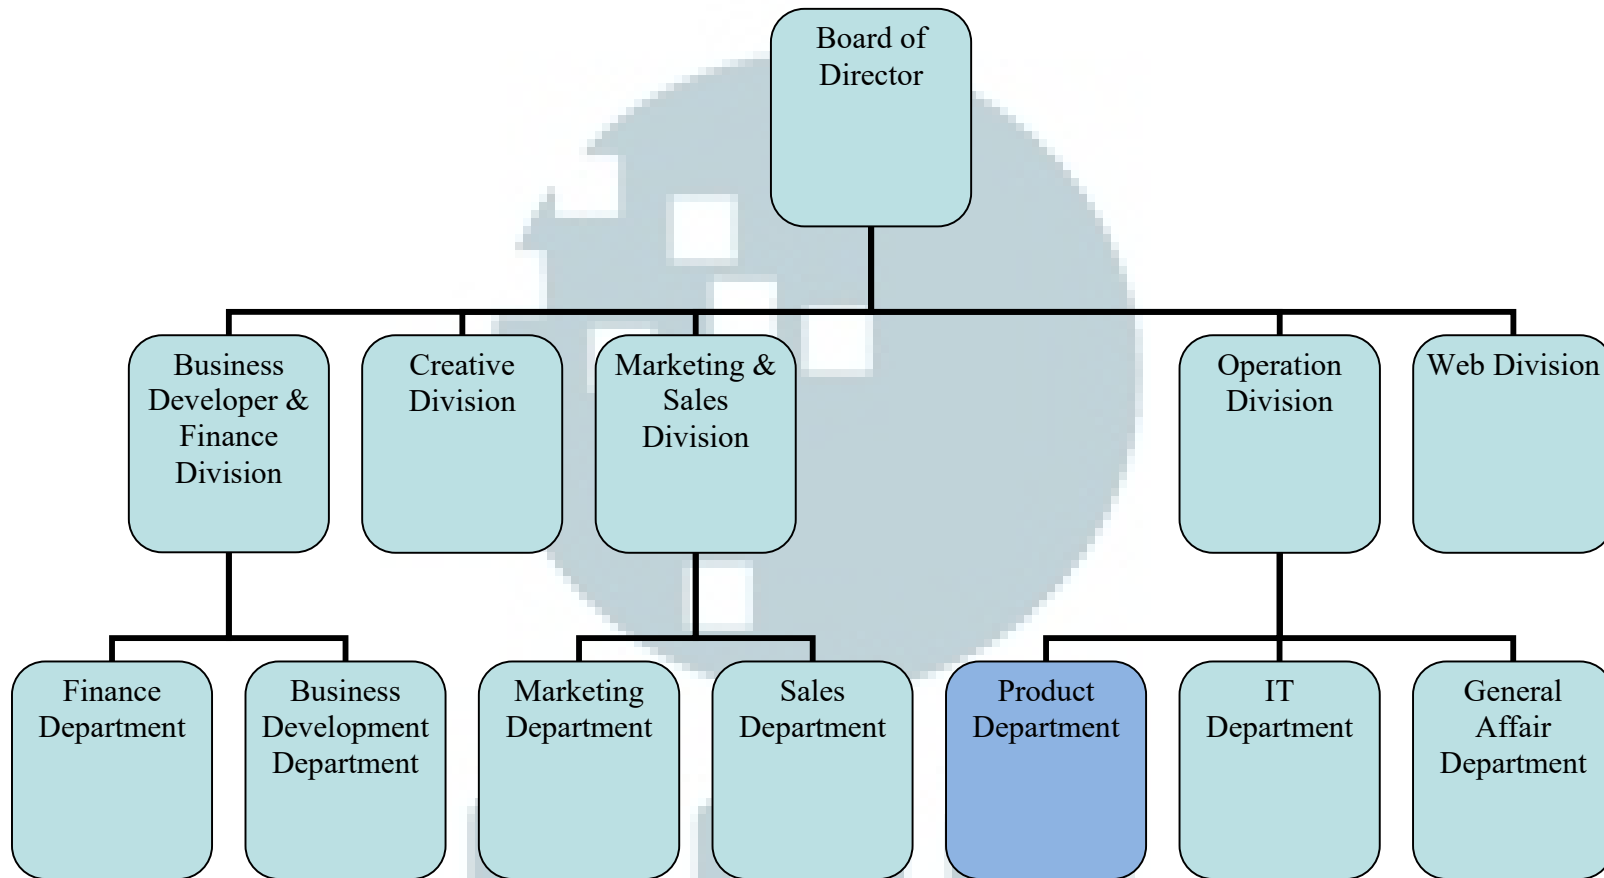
Board of Director

Business Developer & Finance Division

Creative Division

Marketing & Sales Division

Operation Division

Web Division

Finance Department

Business Development Department

Marketing Department

Sales Department

Product Department

IT Department

General Affair Department